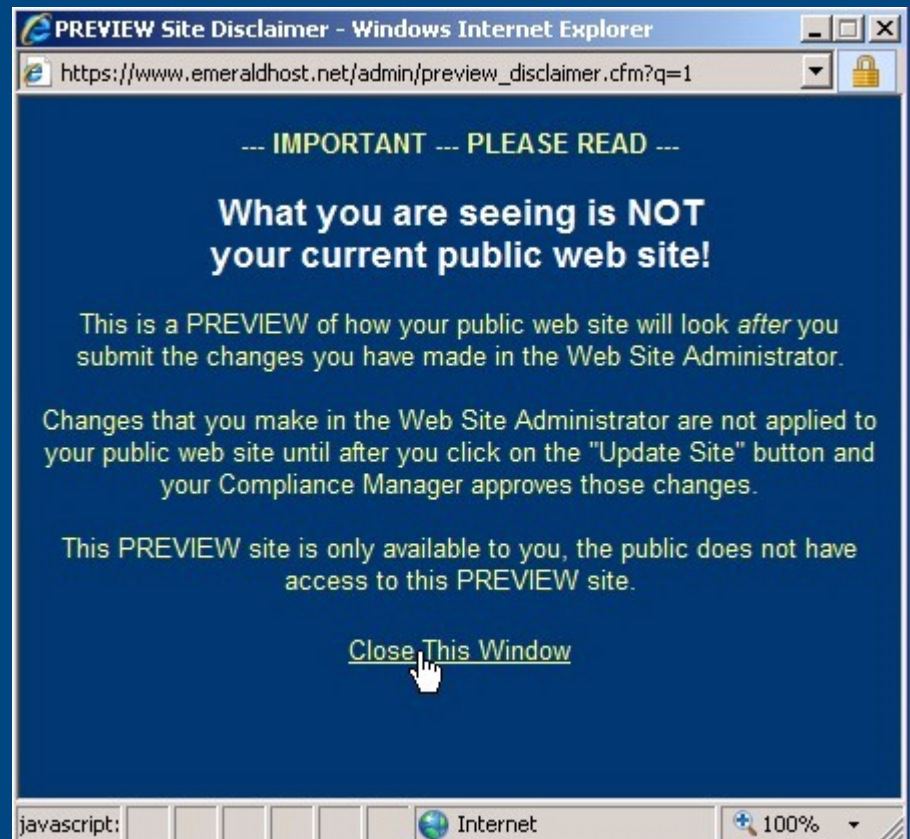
PREVIEW Site Disclaimer - Windows Internet Explorer

https://www.emeraldhost.net/admin/preview_disclaimer.cfm?q=1

--- IMPORTANT --- PLEASE READ ---

What you are seeing is NOT your current public web site!

This is a PREVIEW of how your public web site will look *after* you submit the changes you have made in the Web Site Administrator.

Changes that you make in the Web Site Administrator are not applied to your public web site until after you click on the "Update Site" button and your Compliance Manager approves those changes.

This PREVIEW site is only available to you, the public does not have access to this PREVIEW site.

Close This Window

javascript:

Internet

100%